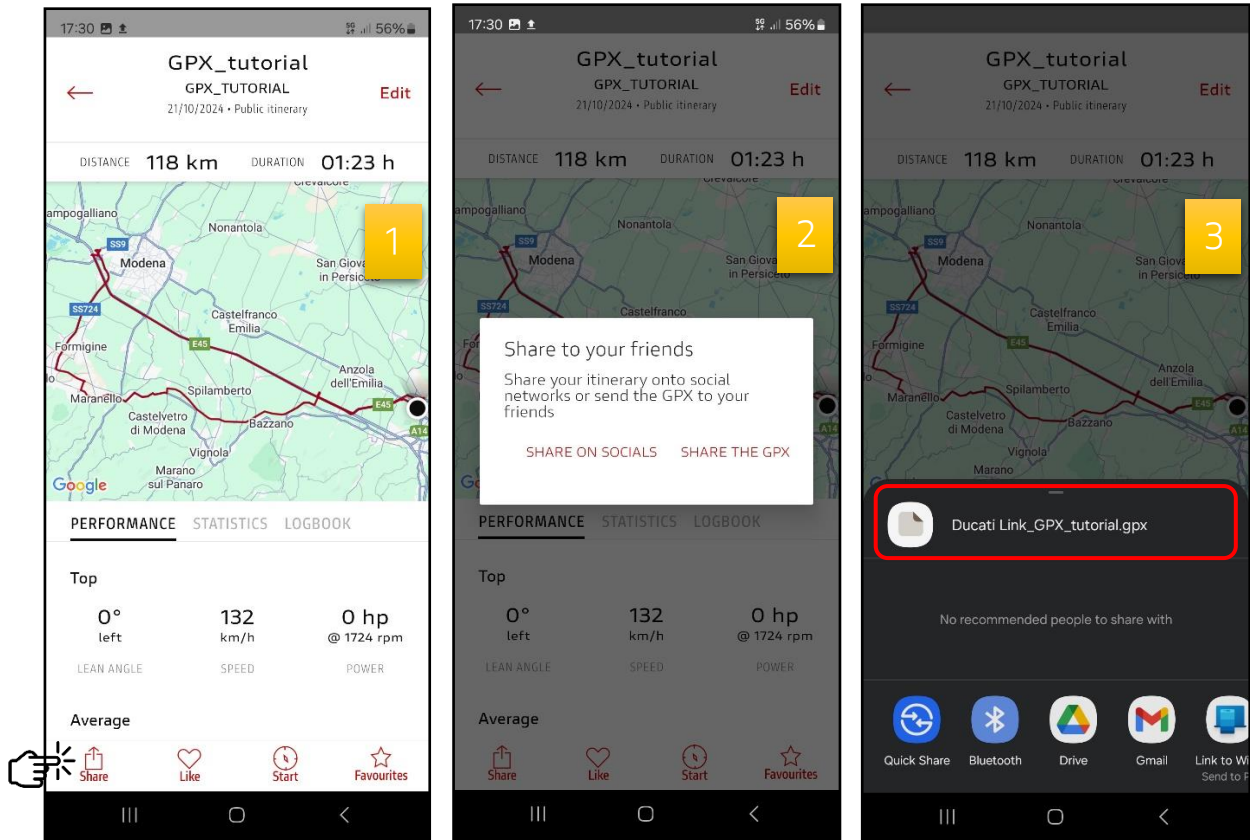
17:30 56%

GPX_tutorial
GPX_TUTORIAL
21/10/2024 • Public itinerary
Edit

DISTANCE 118 km DURATION 01:23 h

1

ampogalliano
SS9
Nonantola
Modena
San Giova in Persicet
SS724
Castelfranco Emilia
E45
Formigine
Anzola dell'Emilia
Spilamberto
Maranello
E45
Castelvetro di Modena
Bazzano
A14
Vignola
Marano sul Panaro
Google

PERFORMANCE STATISTICS LOGBOOK

Top

0° left LEAN ANGLE
132 km/h SPEED
0 hp @ 1724 rpm POWER

Average

Share Like Start Favourites

17:30 56%

GPX_tutorial
GPX_TUTORIAL
21/10/2024 • Public itinerary
Edit

DISTANCE 118 km DURATION 01:23 h

2

Share to your friends
Share your itinerary onto social networks or send the GPX to your friends
SHARE ON SOCIALS SHARE THE GPX

PERFORMANCE STATISTICS LOGBOOK

Top

0° left LEAN ANGLE
132 km/h SPEED
0 hp @ 1724 rpm POWER

Average

Share Like Start Favourites

GPX_tutorial
GPX_TUTORIAL
21/10/2024 • Public itinerary
Edit

DISTANCE 118 km DURATION 01:23 h

3

Ducati Link_GPX_tutorial.gpx

No recommended people to share with

Quick Share Bluetooth Drive Gmail Link to Wi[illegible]
Send to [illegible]